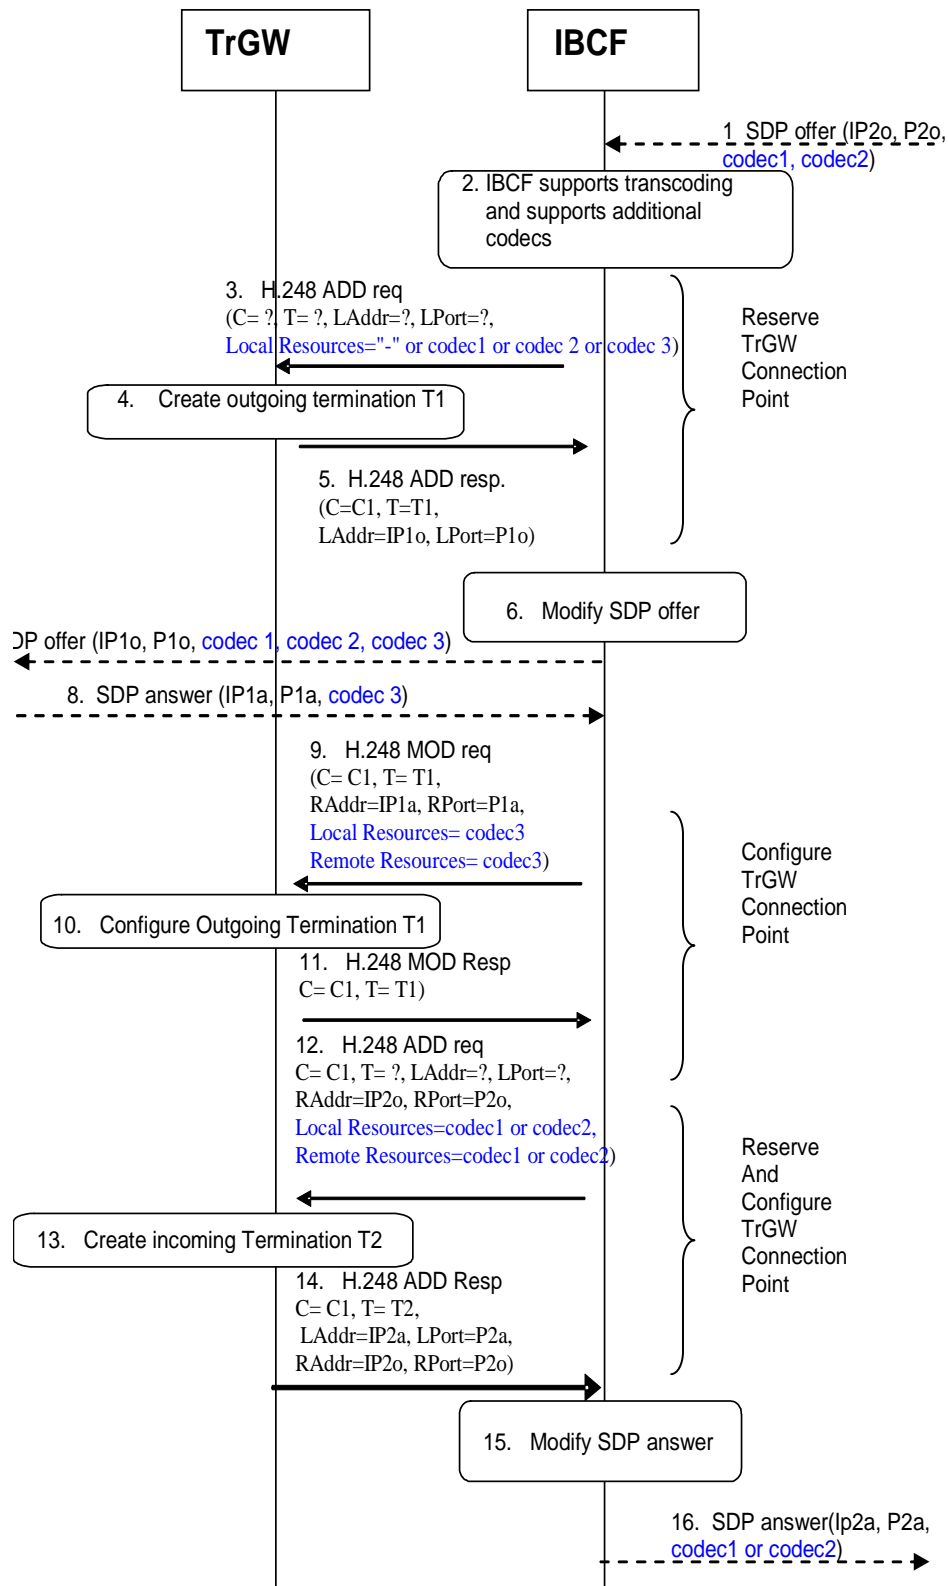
TrGW

IBCF

1 SDP offer (IP2o, P2o, codec1, codec2)

2. IBCF supports transcoding and supports additional codecs

3. H.248 ADD req (C= ?, T= ?, LAddr=?, LPort=?, Local Resources="-" or codec1 or codec 2 or codec 3)

Reserve TrGW Connection Point

4. Create outgoing termination T1

5. H.248 ADD resp. (C=C1, T=T1, LAddr=IP1o, LPort=P1o)

6. Modify SDP offer

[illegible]P offer (IP1o, P1o, codec 1, codec 2, codec 3)

8. SDP answer (IP1a, P1a, codec 3)

9. H.248 MOD req (C= C1, T= T1, RAddr=IP1a, RPort=P1a, Local Resources= codec3 Remote Resources= codec3)

Configure TrGW Connection Point

10. Configure Outgoing Termination T1

11. H.248 MOD Resp C= C1, T= T1)

12. H.248 ADD req C= C1, T= ?, LAddr=?, LPort=?, RAddr=IP2o, RPort=P2o, Local Resources=codec1 or codec2, Remote Resources=codec1 or codec2)

Reserve And Configure TrGW Connection Point

13. Create incoming Termination T2

14. H.248 ADD Resp C= C1, T= T2, LAddr=IP2a, LPort=P2a, RAddr=IP2o, RPort=P2o)

15. Modify SDP answer

16. SDP answer(Ip2a, P2a, codec1 or codec2)